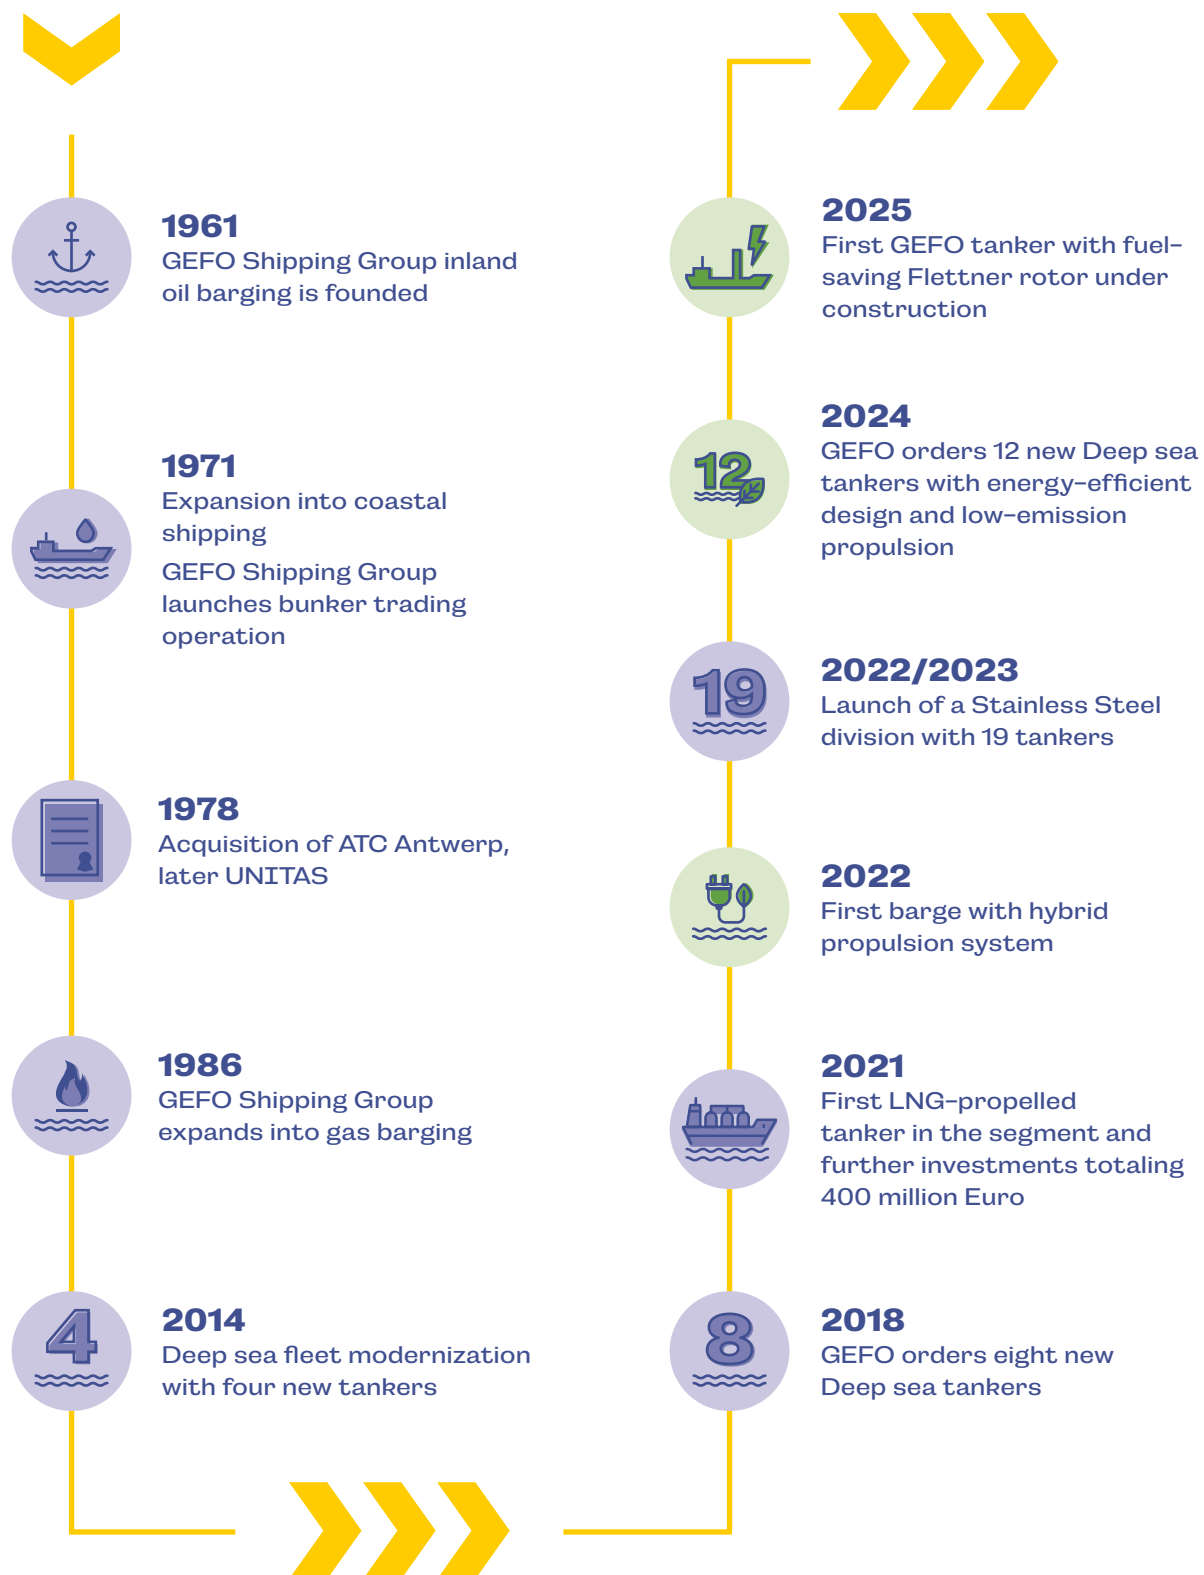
1961
GEFO Shipping Group inland oil barging is founded

1971
Expansion into coastal shipping

GEFO Shipping Group launches bunker trading operation

1978
Acquisition of ATC Antwerp, later UNITAS

1986
GEFO Shipping Group expands into gas barging

4

2014
Deep sea fleet modernization with four new tankers

2025
First GEFO tanker with fuel-saving Flettner rotor under construction

12

2024
GEFO orders 12 new Deep sea tankers with energy-efficient design and low-emission propulsion

19

2022/2023
Launch of a Stainless Steel division with 19 tankers

2022
First barge with hybrid propulsion system

2021
First LNG-propelled tanker in the segment and further investments totaling 400 million Euro

8

2018
GEFO orders eight new Deep sea tankers